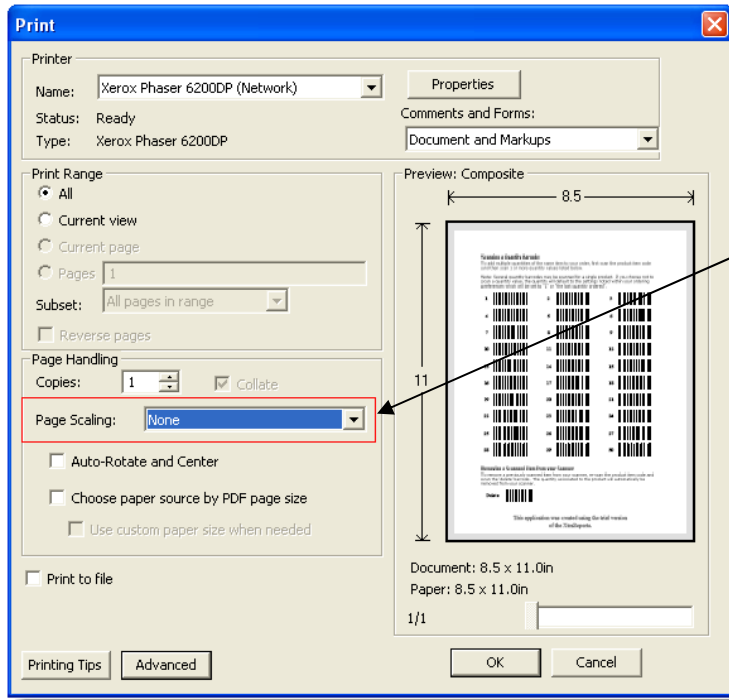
Print

Printer

Name: Xerox Phaser 6200DP (Network)

Status: Ready

Type: Xerox Phaser 6200DP

Properties

Comments and Forms:

Document and Markups

Print Range

All

Current view

Current page

Pages 1

Subset: All pages in range

Reverse pages

Page Handling

Copies: 1

Collate

Page Scaling: None

Auto-Rotate and Center

Choose paper source by PDF page size

Use custom paper size when needed

Print to file

Preview: Composite

8.5

11

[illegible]

Document: 8.5 x 11.0in

Paper: 8.5 x 11.0in

1/1

Printing Tips

Advanced

OK

Cancel